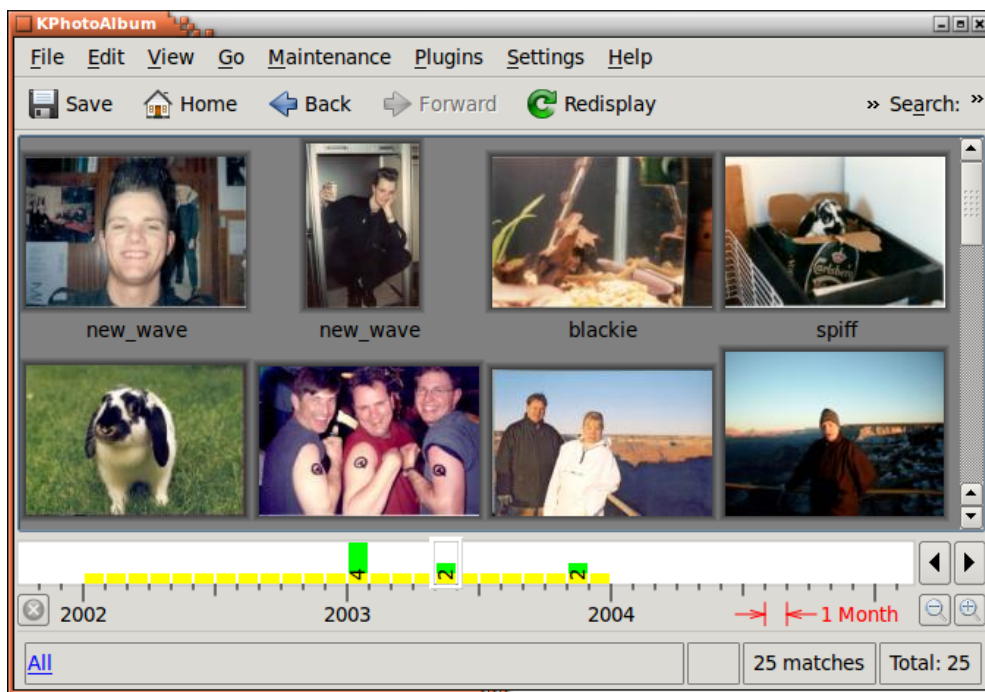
KPhotoAlbum

File Edit View Go Maintenance Plugins Settings Help

Save Home Back Forward Redisplay » Search: »

new_wave new_wave blackie spiff

4 2 2

2002 2003 2004 1 Month

All 25 matches Total: 25